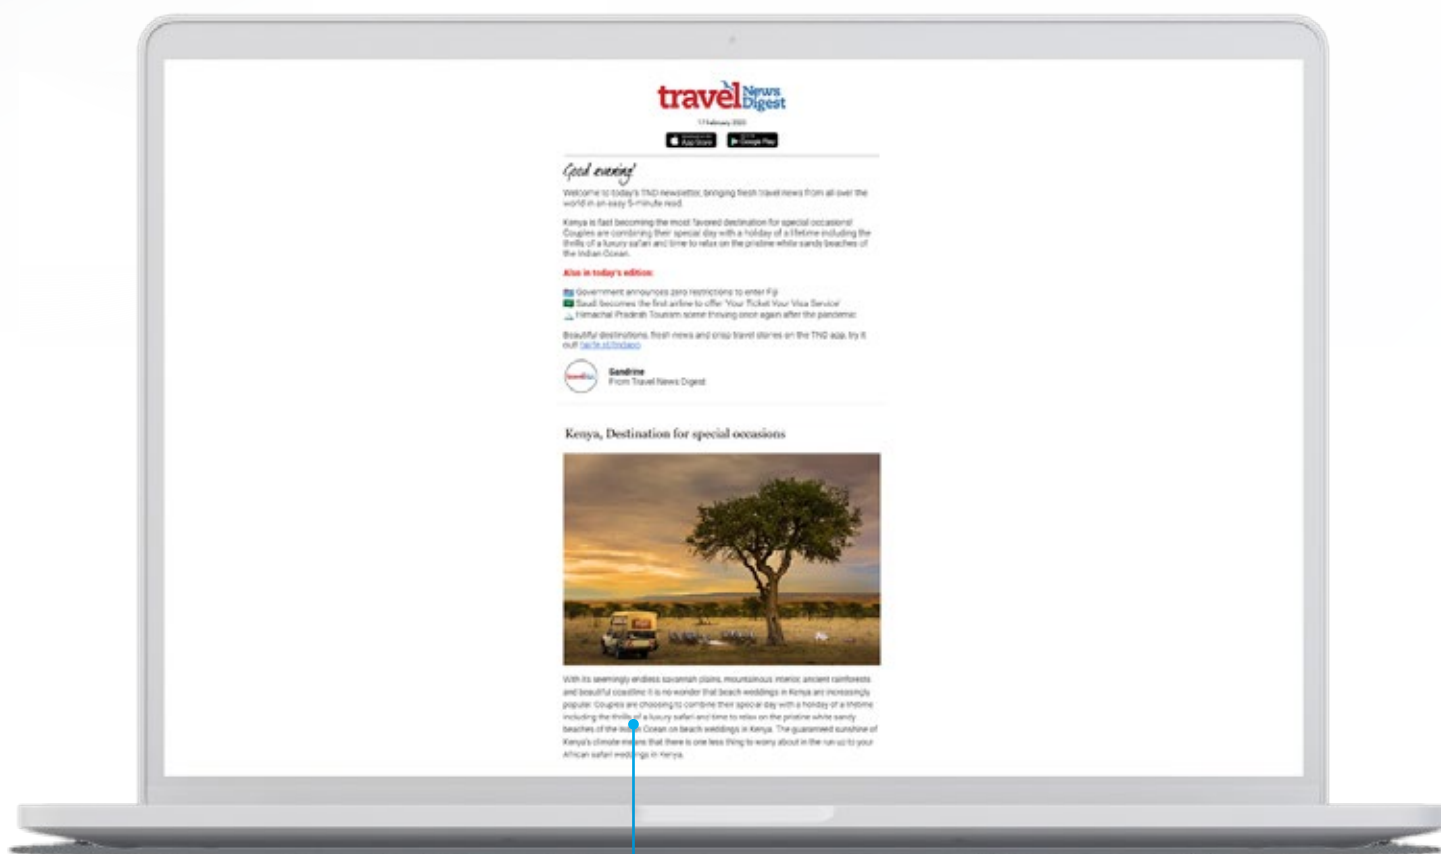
travel News Digest

17 February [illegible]

App Store Google Play

Good evening!

Welcome to today's TND newsletter, bringing fresh travel news from all over the world in an easy 5-minute read.

Kenya is fast becoming the most favored destination for special occasions! Couples are combining their special day with a holiday of a lifetime including the thrills of a luxury safari and time to relax on the pristine white sands beaches of the Indian Ocean.

Also in today's edition:

Government announces zero restrictions to enter Fiji
Saudi becomes the first airline to offer 'Your Ticket Your Visa Service'
Himachal Pradesh Tourism some thriving once again after the pandemic

Beautiful destinations, fresh news and crisp travel stories on the TND app, try it out! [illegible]

Sandrine
From Travel News Digest

Kenya, Destination for special occasions

With its seemingly endless savannah plains, mountainous interior, ancient rainforests and beautiful coastline it is no wonder that beach weddings in Kenya are increasingly popular. Couples are choosing to combine their special day with a holiday of a lifetime including the thrills of a luxury safari and time to relax on the pristine white sandy beaches of the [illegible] Ocean on beach weddings in Kenya. The guaranteed sunshine of Kenya's climate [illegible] that there is one less thing to worry about in the run up to your African safari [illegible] in Kenya.